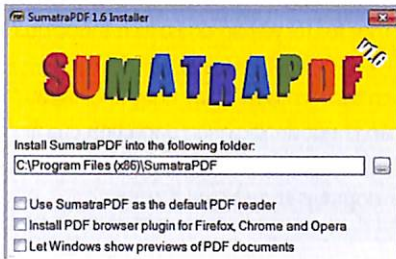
SumatraPDF 1.6 Installer

SUMATRAPDF v1.6

Install SumatraPDF into the following folder:

C:\Program Files (x86)\SumatraPDF

...

Use SumatraPDF as the default PDF reader

Install PDF browser plugin for Firefox, Chrome and Opera

Let Windows show previews of PDF documents